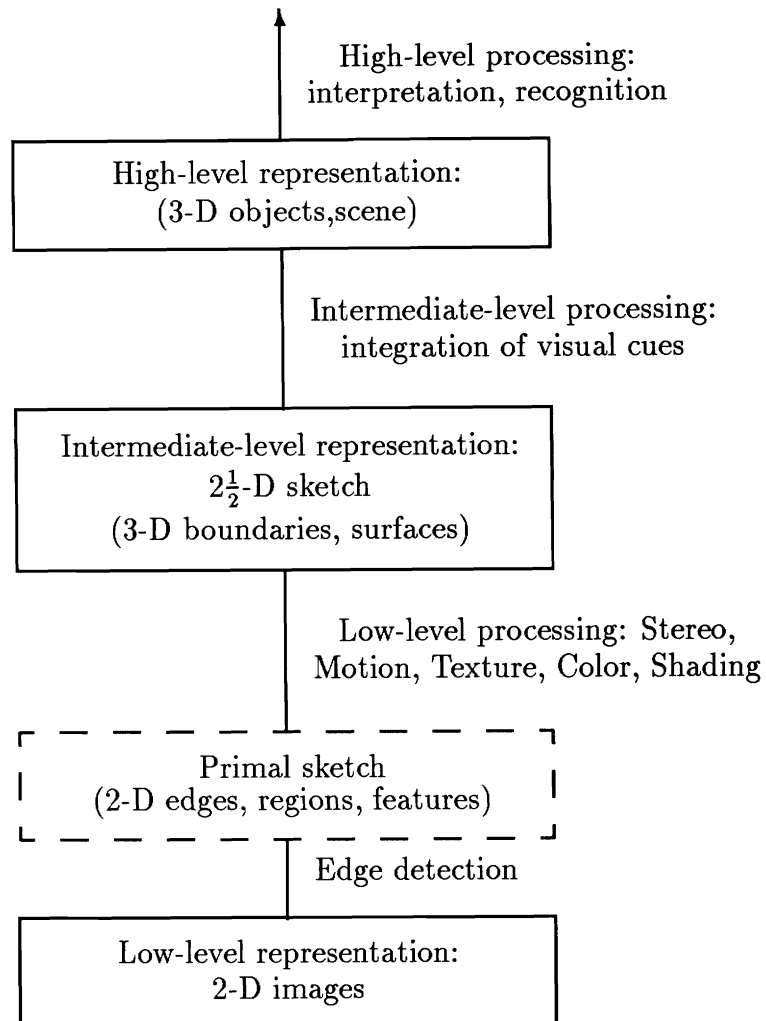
High-level processing:
interpretation, recognition

High-level representation:
(3-D objects,scene)

Intermediate-level processing:
integration of visual cues

Intermediate-level representation:
$2\frac{1}{2}$-D sketch
(3-D boundaries, surfaces)

Low-level processing: Stereo,
Motion, Texture, Color, Shading

Primal sketch
(2-D edges, regions, features)

Edge detection

Low-level representation:
2-D images